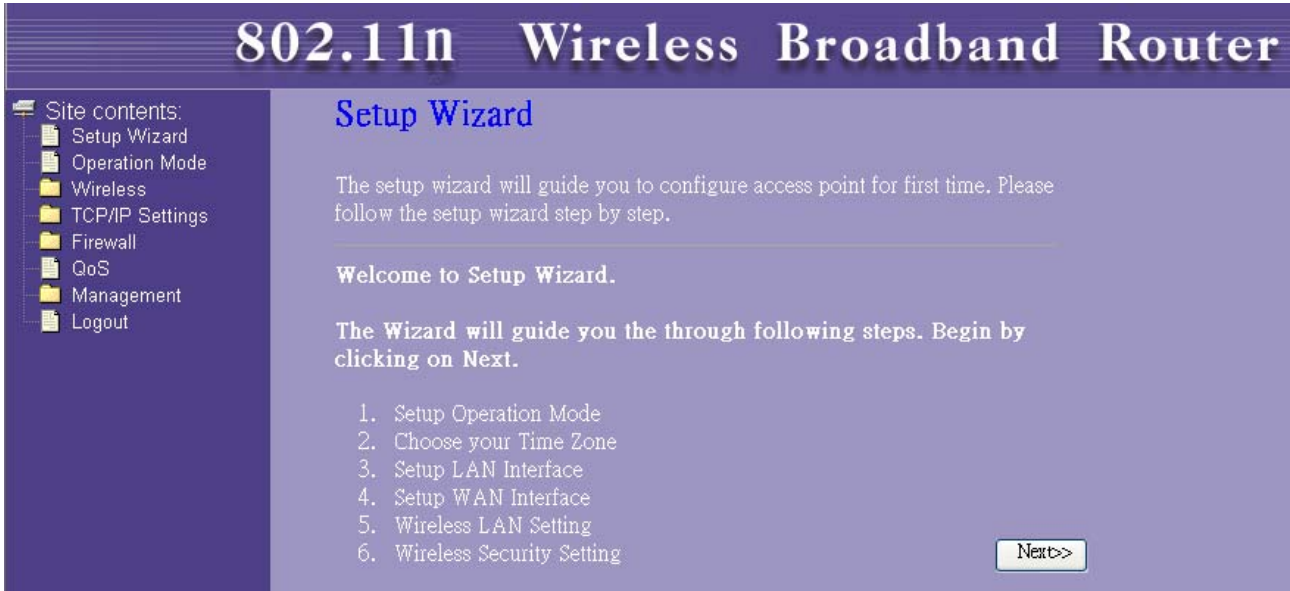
802.11n Wireless Broadband Router

Site contents:
Setup Wizard
Operation Mode
Wireless
TCP/IP Settings
Firewall
QoS
Management
Logout

Setup Wizard

The setup wizard will guide you to configure access point for first time. Please follow the setup wizard step by step.

Welcome to Setup Wizard.

The Wizard will guide you the through following steps. Begin by clicking on Next.

1. Setup Operation Mode
2. Choose your Time Zone
3. Setup LAN Interface
4. Setup WAN Interface
5. Wireless LAN Setting
6. Wireless Security Setting

Next>>